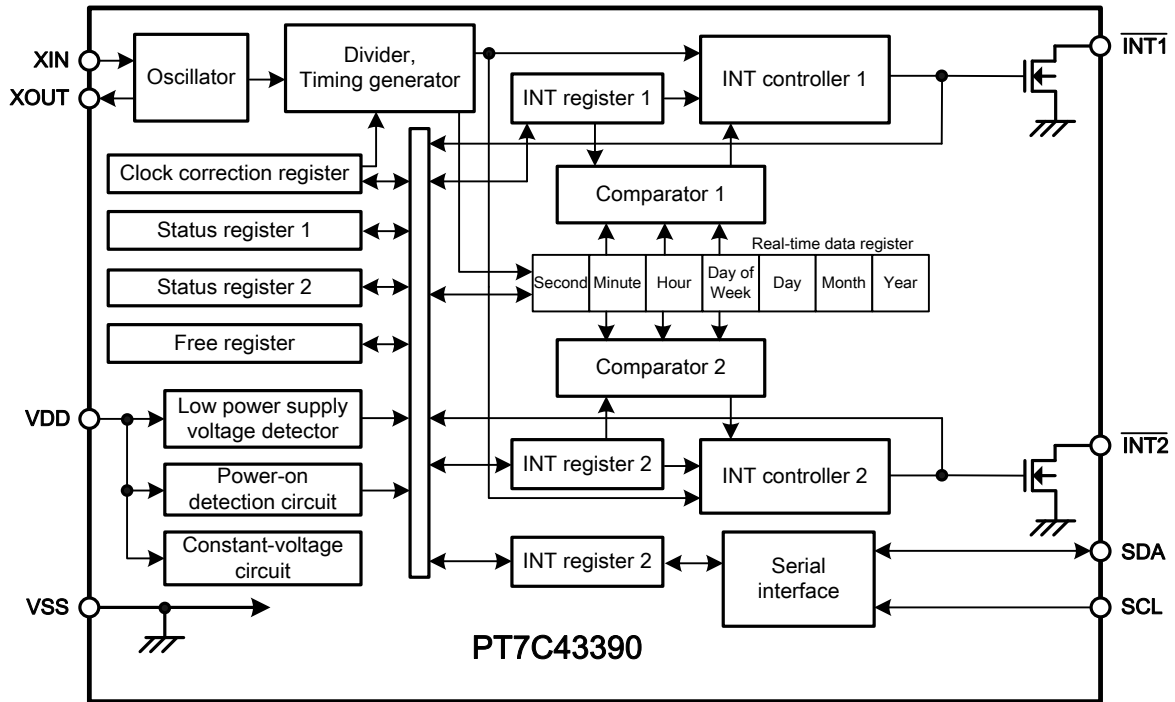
XIN
XOUT
Oscillator
Divider, Timing generator
INT register 1
INT controller 1
$\overline{INT1}$
Clock correction register
Comparator 1
Status register 1
Real-time data register
Status register 2

| Second | Minute | Hour | Day of Week | Day | Month | Year |
|---|---|---|---|---|---|---|

Free register
Comparator 2
VDD
Low power supply voltage detector
$\overline{INT2}$
INT register 2
INT controller 2
Power-on detection circuit
Constant-voltage circuit
INT register 2
Serial interface
SDA
VSS
SCL
PT7C43390